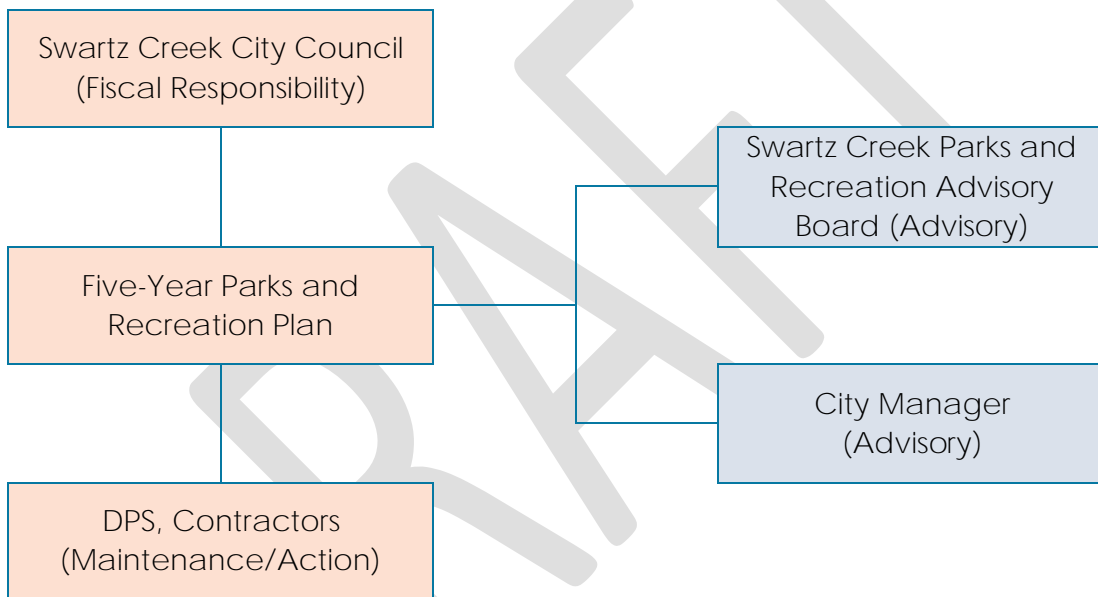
Swartz Creek City Council (Fiscal Responsibility)

Five-Year Parks and Recreation Plan

DPS, Contractors (Maintenance/Action)

Swartz Creek Parks and Recreation Advisory Board (Advisory)

City Manager (Advisory)